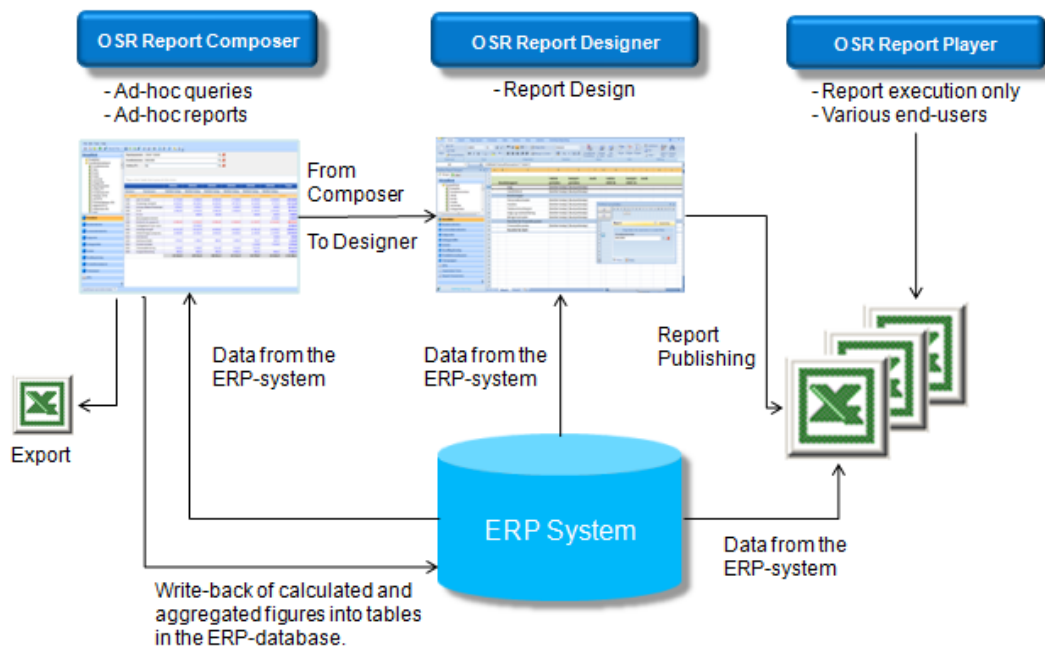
OSR Report Composer

- Ad-hoc queries
- Ad-hoc reports

OSR Report Designer

- Report Design

OSR Report Player

- Report execution only
- Various end-users

From Composer

To Designer

Data from the ERP-system

Data from the ERP-system

Report Publishing

Export

ERP System

Data from the ERP-system

Write-back of calculated and aggregated figures into tables in the ERP-database.